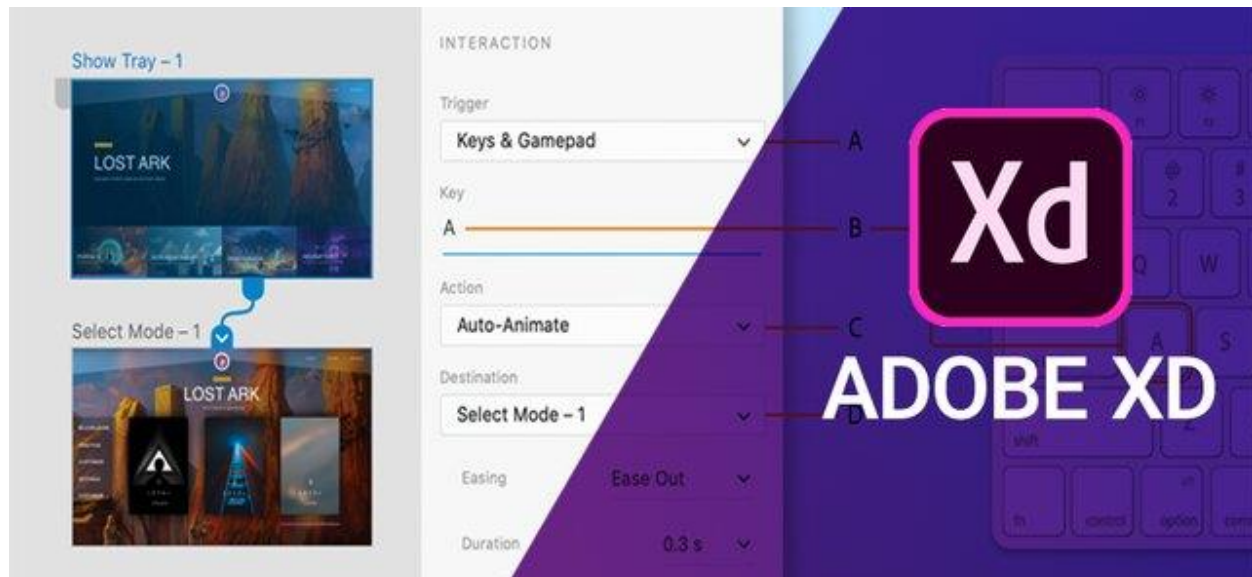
Show Tray – 1

LOST ARK

Select Mode – 1

LOST ARK

INTERACTION

Trigger

Keys & Gamepad

Key

A

Action

Auto-Animate

Destination

Select Mode – 1

Easing

Ease Out

Duration

0.3 s

A

B

C

D

Xd

ADOBE XD

Q

W

A

S

shift

fn

control

option